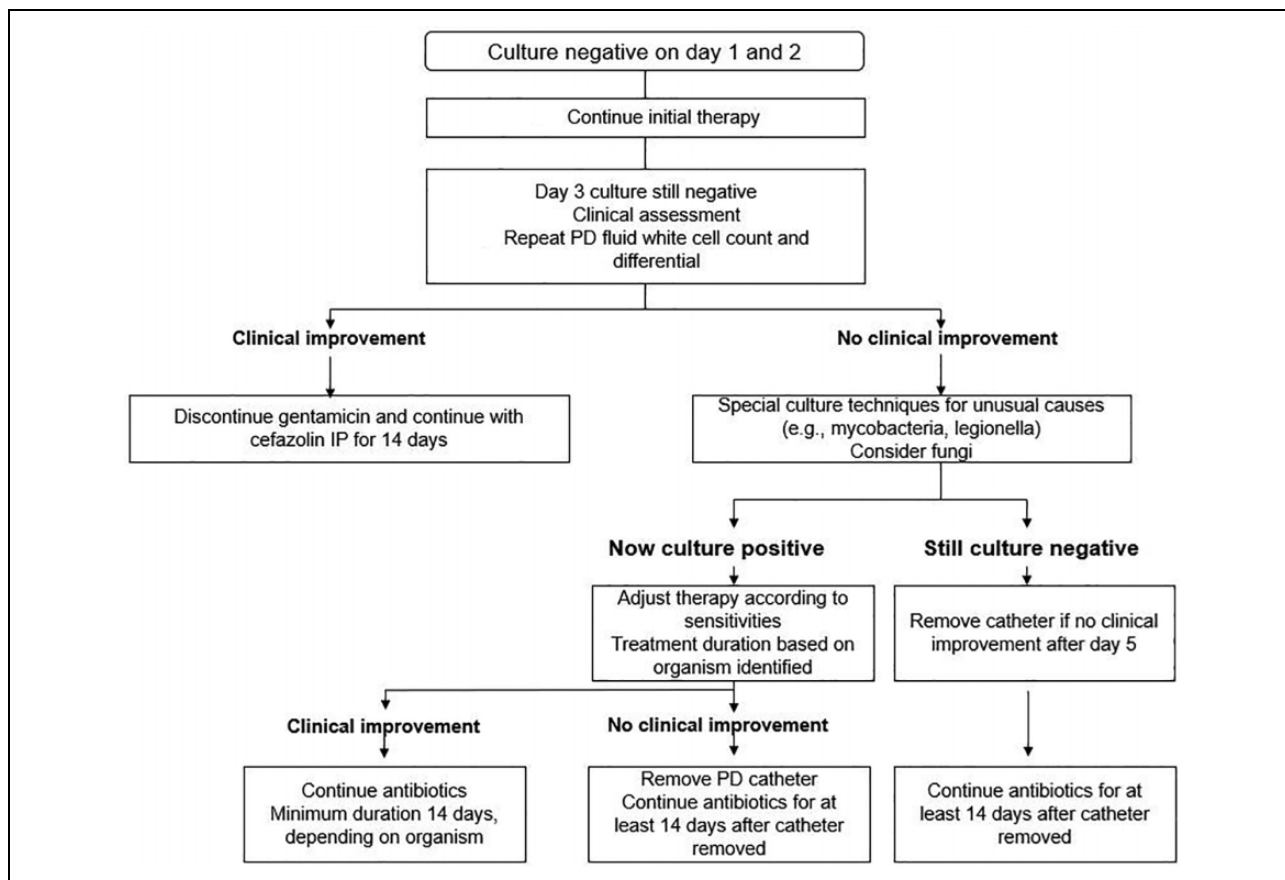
Culture negative on day 1 and 2

Continue initial therapy

Day 3 culture still negative
Clinical assessment
Repeat PD fluid white cell count and differential

Clinical improvement

Discontinue gentamicin and continue with cefazolin IP for 14 days

No clinical improvement

Special culture techniques for unusual causes (e.g., mycobacteria, legionella)
Consider fungi

Now culture positive

Adjust therapy according to sensitivities
Treatment duration based on organism identified

Clinical improvement

Continue antibiotics
Minimum duration 14 days, depending on organism

No clinical improvement

Remove PD catheter
Continue antibiotics for at least 14 days after catheter removed

Still culture negative

Remove catheter if no clinical improvement after day 5

Continue antibiotics for at least 14 days after catheter removed